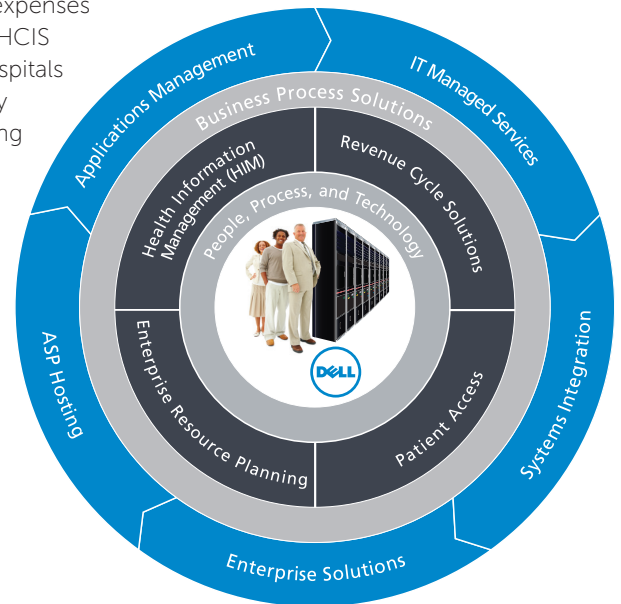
xpenses
HCIS
spitals
y
ng

Applications Management
IT Managed Services
Systems Integration
Enterprise Solutions
ASP Hosting

Business Process Solutions

Health Information Management (HIM)
Revenue Cycle Solutions
Patient Access
Enterprise Resource Planning

People, Process, and Technology

DELL